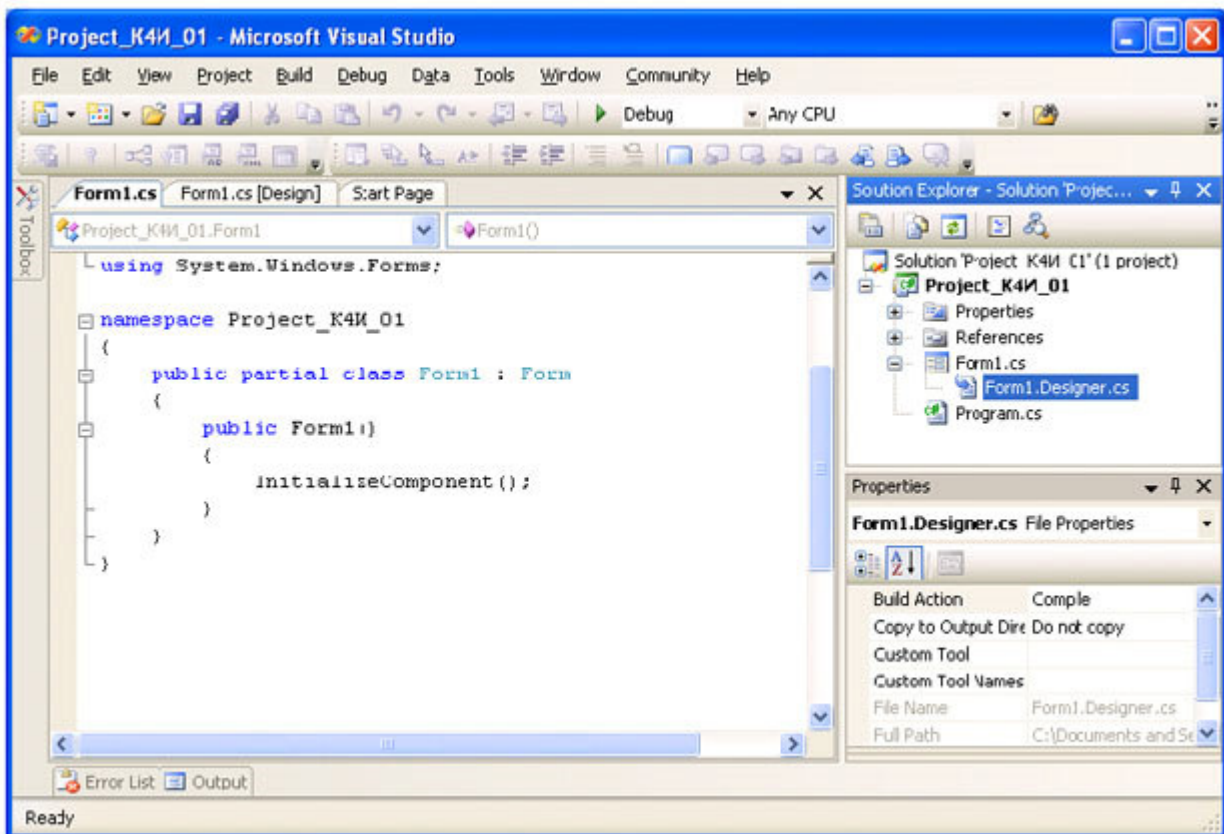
Project_K4И_01 - Microsoft Visual Studio

File Edit View Project Build Debug Data Tools Window Community Help

Debug Any CPU

Toolbox

Form1.cs Form1.cs [Design] Start Page

Project_K4И_01.Form1 Form1()

using System.Windows.Forms;

namespace Project_K4И_01
{
    public partial class Form1 : Form
    {
        public Form1()
        {
            InitializeComponent();
        }
    }
}

Solution Explorer - Solution 'Project...

Solution 'Project K4И 01' (1 project)
Project_K4И_01
Properties
References
Form1.cs
Form1.Designer.cs
Program.cs

Properties

Form1.Designer.cs File Properties

| Build Action | Compile |
|---|---|
| Copy to Output Dire | Do not copy |
| Custom Tool | |
| Custom Tool Names | |
| File Name | Form1.Designer.cs |
| Full Path | C:\Documents and Se |

Error List Output

Ready